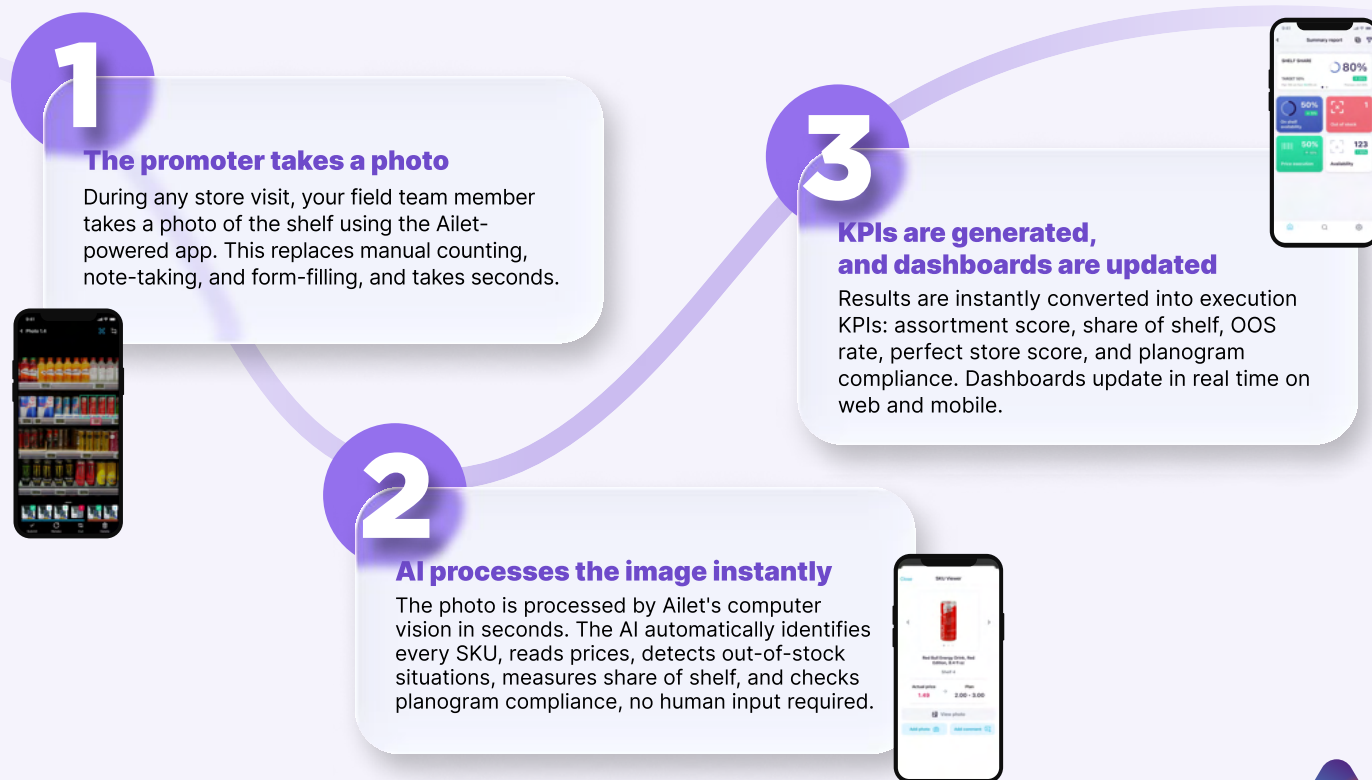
1

The promoter takes a photo

During any store visit, your field team member takes a photo of the shelf using the Ailet-powered app. This replaces manual counting, note-taking, and form-filling, and takes seconds.

Photo 1.8

3

KPIs are generated, and dashboards are updated

Results are instantly converted into execution KPIs: assortment score, share of shelf, OOS rate, perfect store score, and planogram compliance. Dashboards update in real time on web and mobile.

Summary report

SHELF SHARE

80%

50%

1

50%

123

Out of stock

Price execution

Availability

2

AI processes the image instantly

The photo is processed by Ailet's computer vision in seconds. The AI automatically identifies every SKU, reads prices, detects out-of-stock situations, measures share of shelf, and checks planogram compliance, no human input required.

SKU Viewer

Red Bull Energy Drink, Red Edition, 8.4 fl oz

Actual price

1.49

Plan

2.00 - 3.00

View photo

Add photo

Add comment